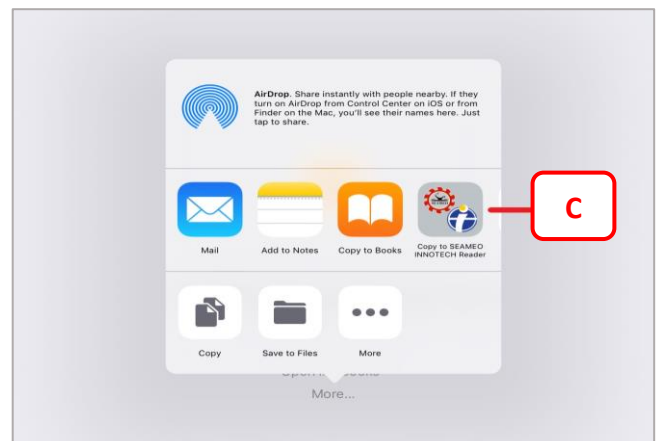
AirDrop. Share instantly with people nearby. If they turn on AirDrop from Control Center on iOS or from Finder on the Mac, you'll see their names here. Just tap to share.

Mail

Add to Notes

Copy to Books

Copy to SEAMEO INNOTECH Reader

C

Copy

Save to Files

More

Open in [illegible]

More...